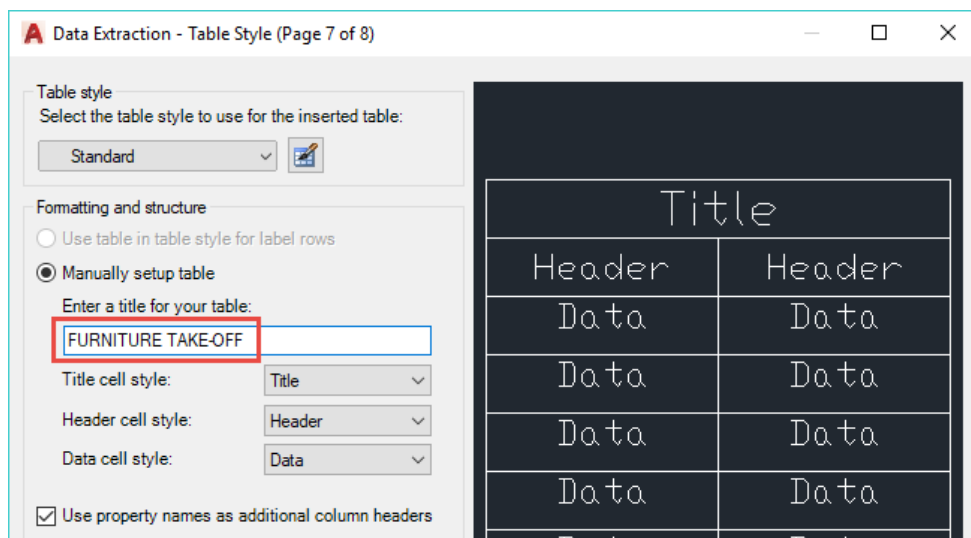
Data Extraction - Table Style (Page 7 of 8)

Table style
Select the table style to use for the inserted table:
Standard

Formatting and structure
Use table in table style for label rows
Manually setup table
Enter a title for your table:
FURNITURE TAKE-OFF
Title cell style: Title
Header cell style: Header
Data cell style: Data
Use property names as additional column headers

| Title | |
|---|---|
| Header | Header |
| Data | Data |
| Data | Data |
| Data | Data |
| Data | Data |